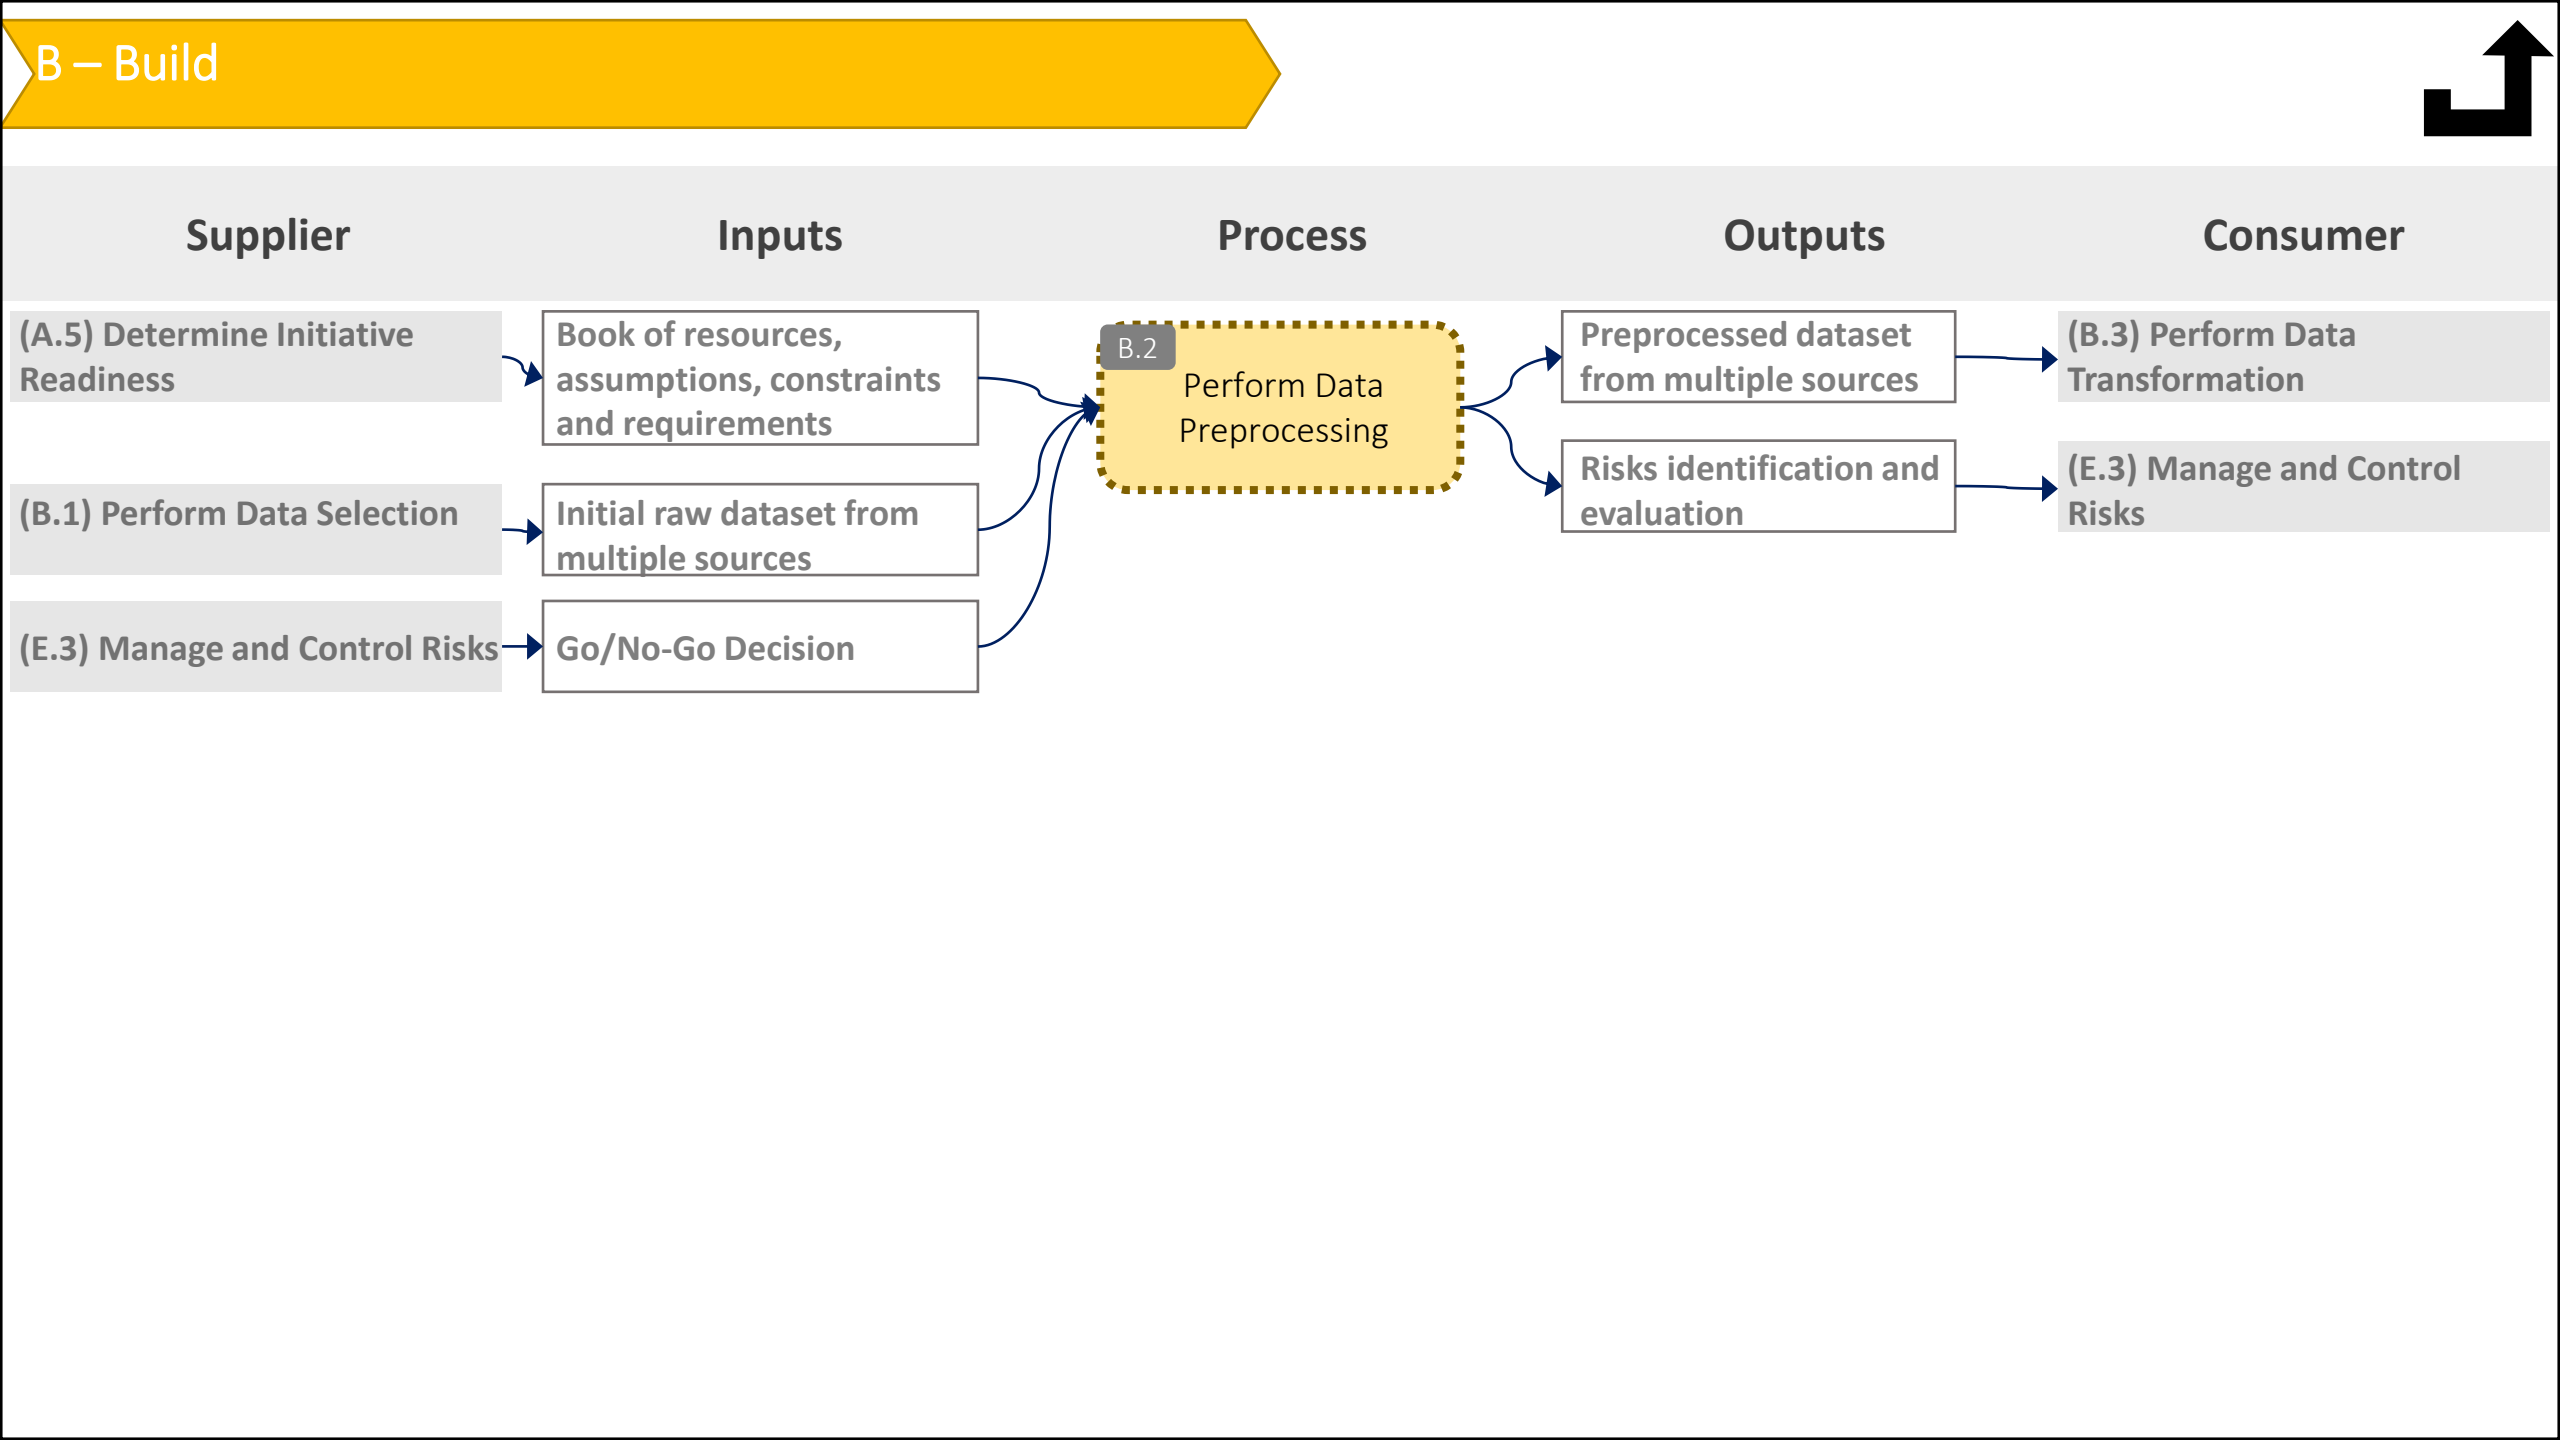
B – Build

| Supplier | Inputs | Process | Outputs | Consumer |
|---|---|---|---|---|
| (A.5) Determine Initiative Readiness | Book of resources, assumptions, constraints and requirements | B.2 Perform Data Preprocessing | Preprocessed dataset from multiple sources | (B.3) Perform Data Transformation |
| (B.1) Perform Data Selection | Initial raw dataset from multiple sources | | Risks identification and evaluation | (E.3) Manage and Control Risks |
| (E.3) Manage and Control Risks | Go/No-Go Decision | | | |